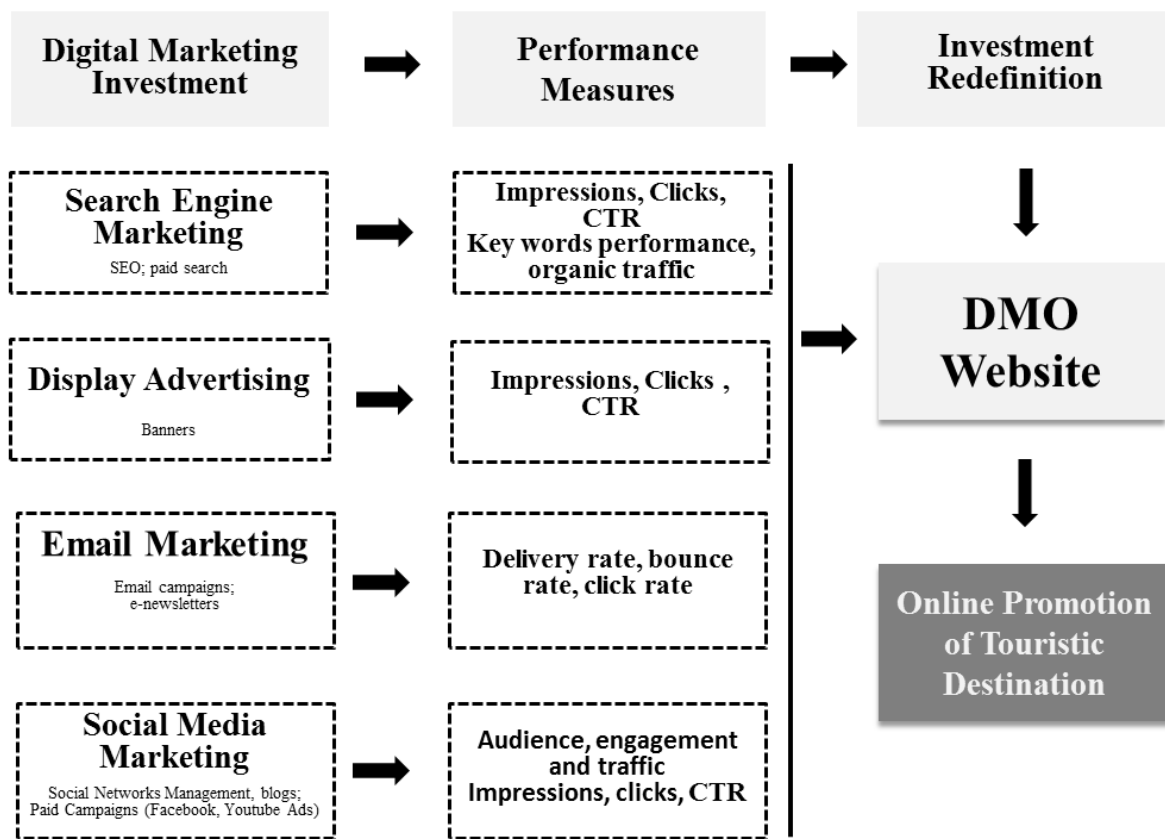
Digital Marketing Investment

Performance Measures

Investment Redefinition

Search Engine Marketing
SEO; paid search

Impressions, Clicks, CTR
Key words performance, organic traffic

Display Advertising
Banners

Impressions, Clicks , CTR

Email Marketing
Email campaigns; e-newsletters

Delivery rate, bounce rate, click rate

Social Media Marketing
Social Networks Management, blogs; Paid Campaigns (Facebook, Youtube Ads)

Audience, engagement and traffic
Impressions, clicks, CTR

DMO Website

Online Promotion of Touristic Destination